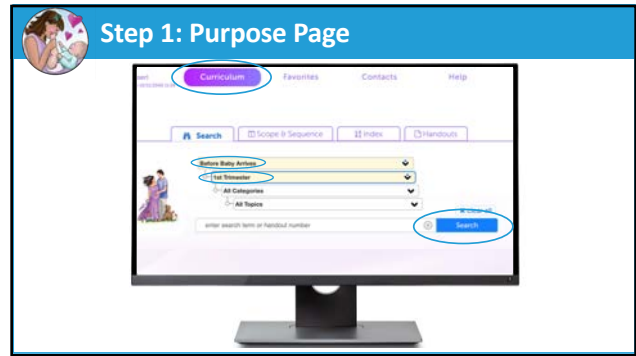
Step 1: Purpose Page

Curriculum Favorites Contacts Help

Search Scope & Sequence Index Handouts

Before Baby Arrives

1st Trimester

All Categories

All Topics

enter search term or handout number

Search